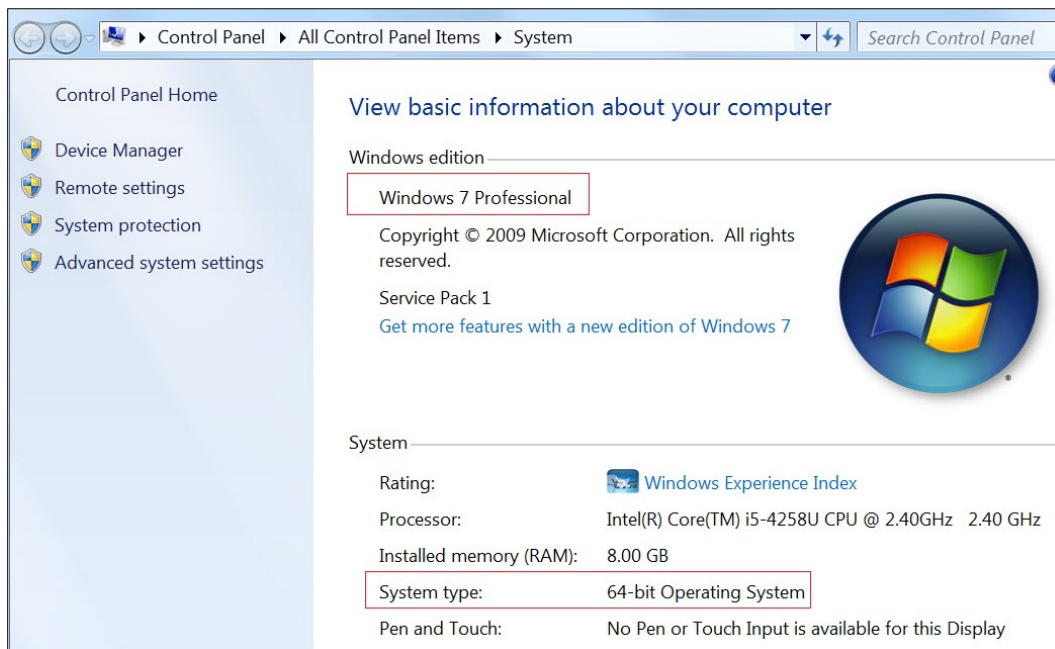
Control Panel ▸ All Control Panel Items ▸ System

Search Control Panel

Control Panel Home

Device Manager

Remote settings

System protection

Advanced system settings

View basic information about your computer

Windows edition

Windows 7 Professional

Copyright © 2009 Microsoft Corporation. All rights reserved.

Service Pack 1

Get more features with a new edition of Windows 7

System

| | |
|---|---|
| Rating: | Windows Experience Index |
| Processor: | Intel(R) Core(TM) i5-4258U CPU @ 2.40GHz 2.40 GHz |
| Installed memory (RAM): | 8.00 GB |
| System type: | 64-bit Operating System |
| Pen and Touch: | No Pen or Touch Input is available for this Display |